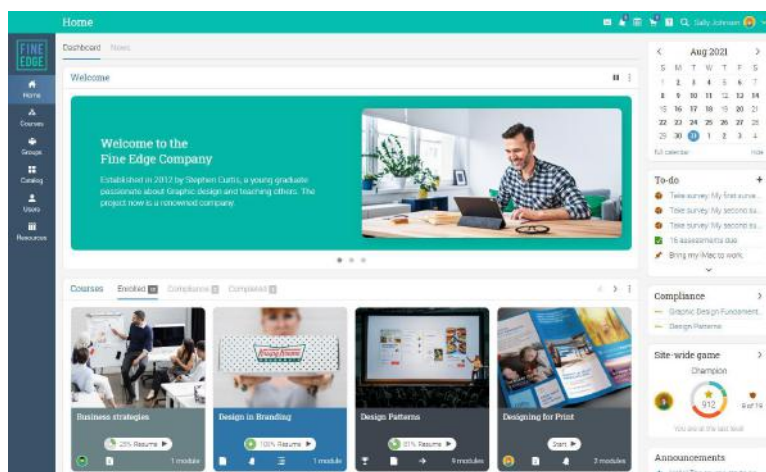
Home

Sally Johnson

FINE EDGE

Home

Courses

Groups

Catalog

Users

Resources

Dashboard News

Welcome

Welcome to the Fine Edge Company

Established in 2012 by Stephen Curtis, a young graduate passionate about Graphic design and teaching others. The project now is a renowned company.

Courses Enrolled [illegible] Compliance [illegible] Completed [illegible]

Business strategies
25% Resume
1 module

Design in Branding
100% Resume
1 module

Design Patterns
20% Resume
9 modules

Designing for Print
Start
3 modules

Aug 2021

| S | M | T | W | T | F | S |
|---|---|---|---|---|---|---|
| 1 | 2 | 3 | 4 | 5 | 6 | 7 |
| 8 | 9 | 10 | 11 | 12 | 13 | 14 |
| 15 | 16 | 17 | 18 | 19 | 20 | 21 |
| 22 | 23 | 24 | 25 | 26 | 27 | 28 |
| 29 | 30 | 31 | 1 | 2 | 3 | 4 |

Full calendar Hide

To-do

Take survey: My first surve...

Take survey: My second su...

Take survey: My second su...

16 assessments due

Bring my iMac to work

Compliance

Graphic Design Fundament...

Design Patterns

Site-wide game

Champion

912

8 of 19

You are at the last level

Announcements